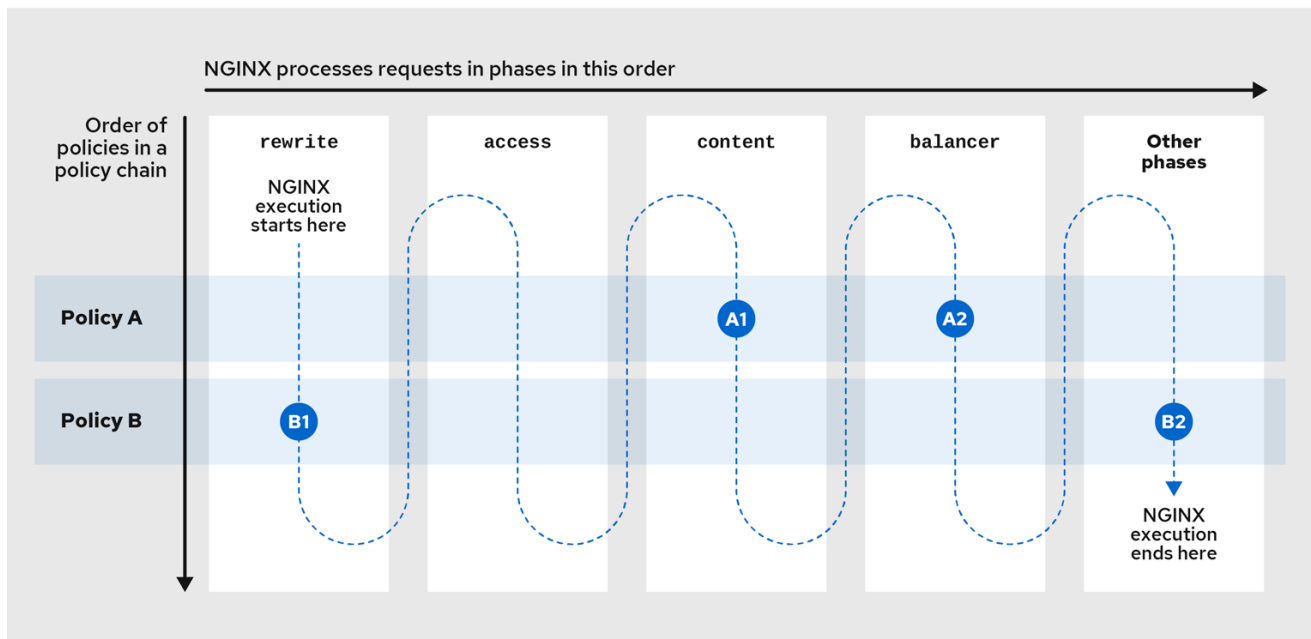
NGINX processes requests in phases in this order

Order of policies in a policy chain

rewrite

access

content

balancer

Other phases

NGINX execution starts here

Policy A

A1

A2

Policy B

B1

B2

NGINX execution ends here